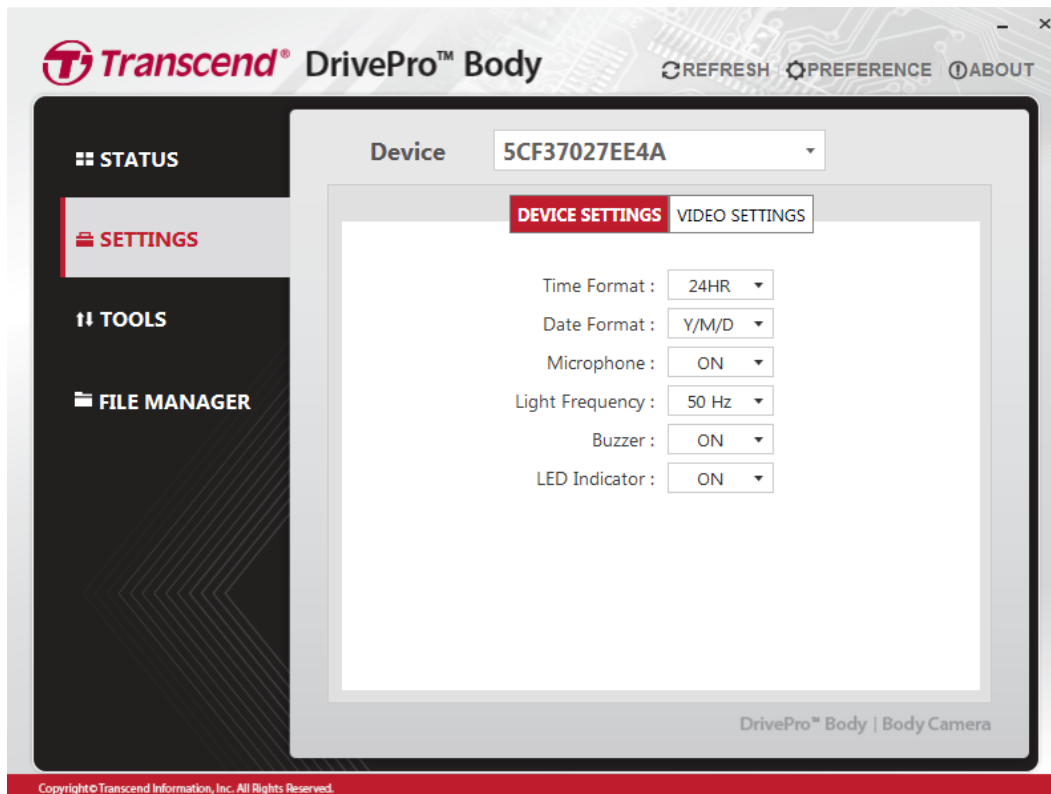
Transcend® DrivePro™ Body

REFRESH PREFERENCE ABOUT

STATUS

SETTINGS

TOOLS

FILE MANAGER

Device 5CF37027EE4A

DEVICE SETTINGS VIDEO SETTINGS

Time Format : 24HR

Date Format : Y/M/D

Microphone : ON

Light Frequency : 50 Hz

Buzzer : ON

LED Indicator : ON

DrivePro™ Body | Body Camera

Copyright© Transcend Information, Inc. All Rights Reserved.